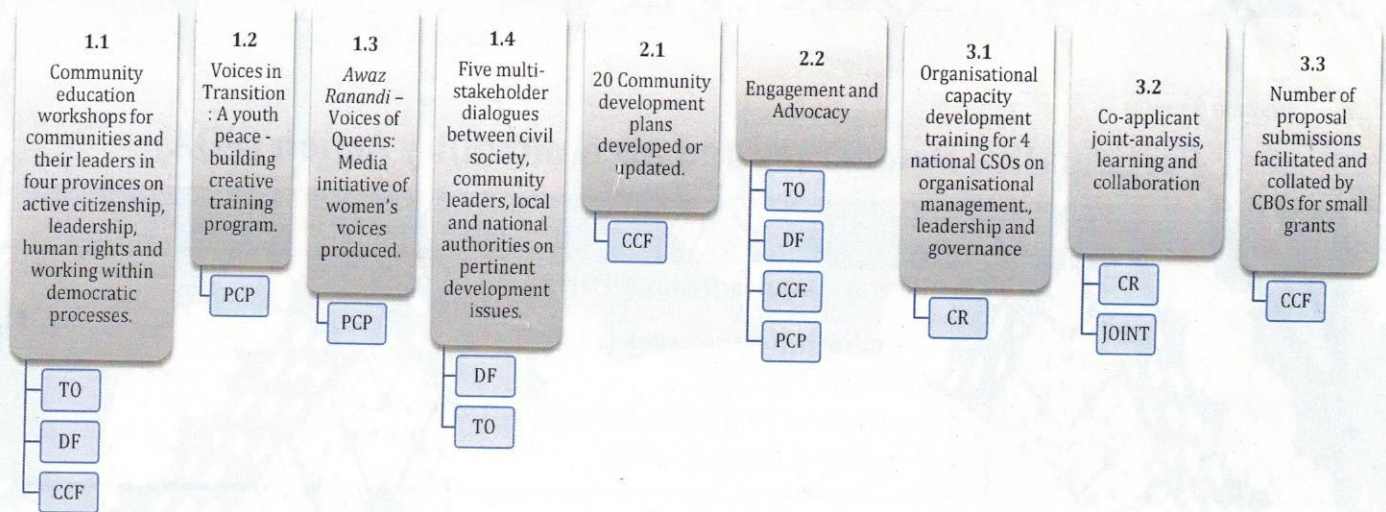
1.1
Community education workshops for communities and their leaders in four provinces on active citizenship, leadership, human rights and working within democratic processes.

TO

DF

CCF

1.2
Voices in Transition : A youth peace - building creative training program.

PCP

1.3
*Awaz Ranandi* – Voices of Queens: Media initiative of women's voices produced.

PCP

1.4
Five multi-stakeholder dialogues between civil society, community leaders, local and national authorities on pertinent development issues.

DF

TO

2.1
20 Community development plans developed or updated.

CCF

2.2
Engagement and Advocacy

TO

DF

CCF

PCP

3.1
Organisational capacity development training for 4 national CSOs on organisational management., leadership and governance

CR

3.2
Co-applicant joint-analysis, learning and collaboration

CR

JOINT

3.3
Number of proposal submissions facilitated and collated by CBOs for small grants

CCF